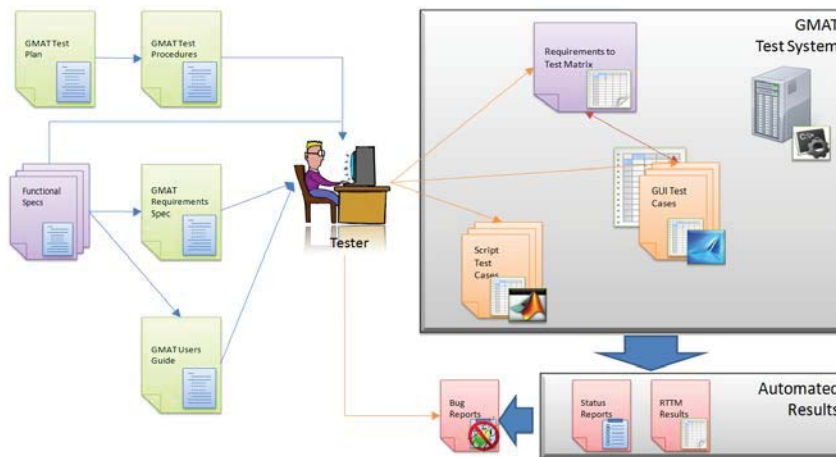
GMAT Test Plan

GMAT Test Procedures

Functional Specs

GMAT Requirements Spec

GMAT Users Guide

Tester

GMAT Test System

Requirements to Test Matrix

GUI Test Cases

Script Test Cases

Bug Reports

Status Reports

RTTM Results

Automated Results